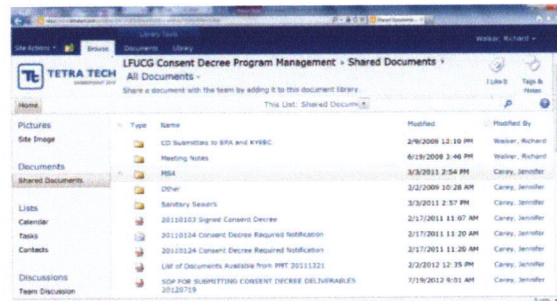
Site Actions | Browse | Library Tools | Documents | Library | Walker, Richard

TETRA TECH

LFUCG Consent Decree Program Management › Shared Documents › All Documents

Share a document with the team by adding it to this document library.

I Like It | Tags & Notes

Home | This List: Shared Documents

Pictures
Site Image

Documents
Shared Documents

Lists
Calendar
Tasks
Contacts

Discussions
Team Discussion

| Type | Name | Modified | Modified By |
|---|---|---|---|
| | CD Submittals to EPA and KYEBC | 2/9/2009 12:10 PM | Walker, Richard |
| | Meeting Notes | 6/19/2008 3:46 PM | Walker, Richard |
| | MS4 | 3/3/2011 2:54 PM | Carey, Jennifer |
| | Other | 2/2/2009 10:28 AM | Carey, Jennifer |
| | Sanitary Sewers | 3/3/2011 2:57 PM | Carey, Jennifer |
| | 20110103 Signed Consent Decree | 2/17/2011 11:07 AM | Carey, Jennifer |
| | 20110124 Consent Decree Required Notification | 2/17/2011 11:20 AM | Carey, Jennifer |
| | 20110124 Consent Decree Required Notification | 2/17/2011 11:20 AM | Carey, Jennifer |
| | List of Documents Available from PMT 20111321 | 2/2/2012 12:35 PM | Carey, Jennifer |
| | SOP FOR SUBMITTING CONSENT DECREE DELIVERABLES 20120719 | 7/19/2012 9:01 AM | Carey, Jennifer |